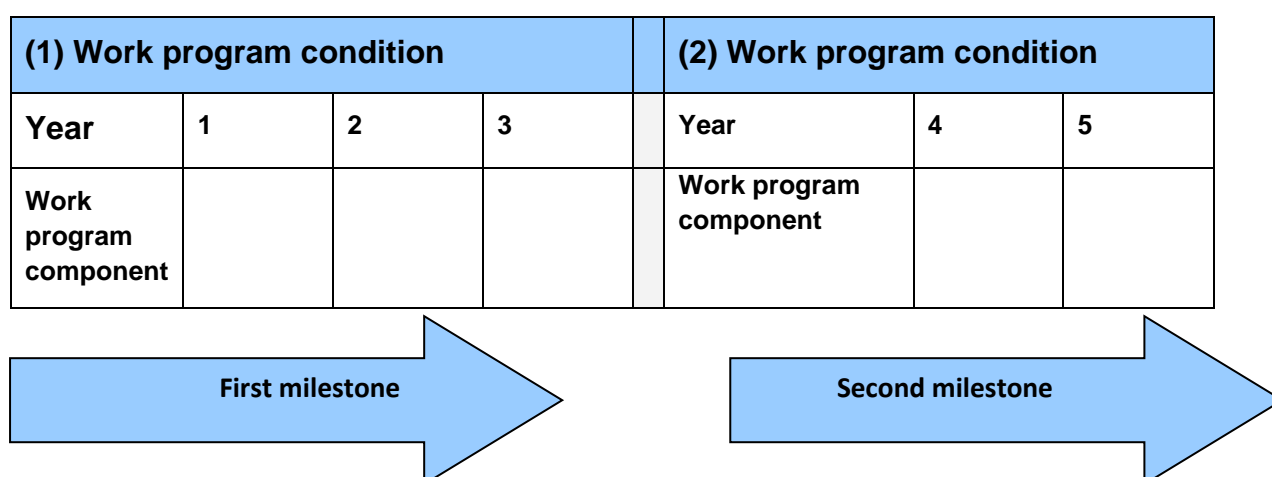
| (1) Work program condition | | | |
|---|---|---|---|
| Year | 1 | 2 | 3 |
| Work program component | | | |

| (2) Work program condition | | |
|---|---|---|
| Year | 4 | 5 |
| Work program component | | |

First milestone

Second milestone